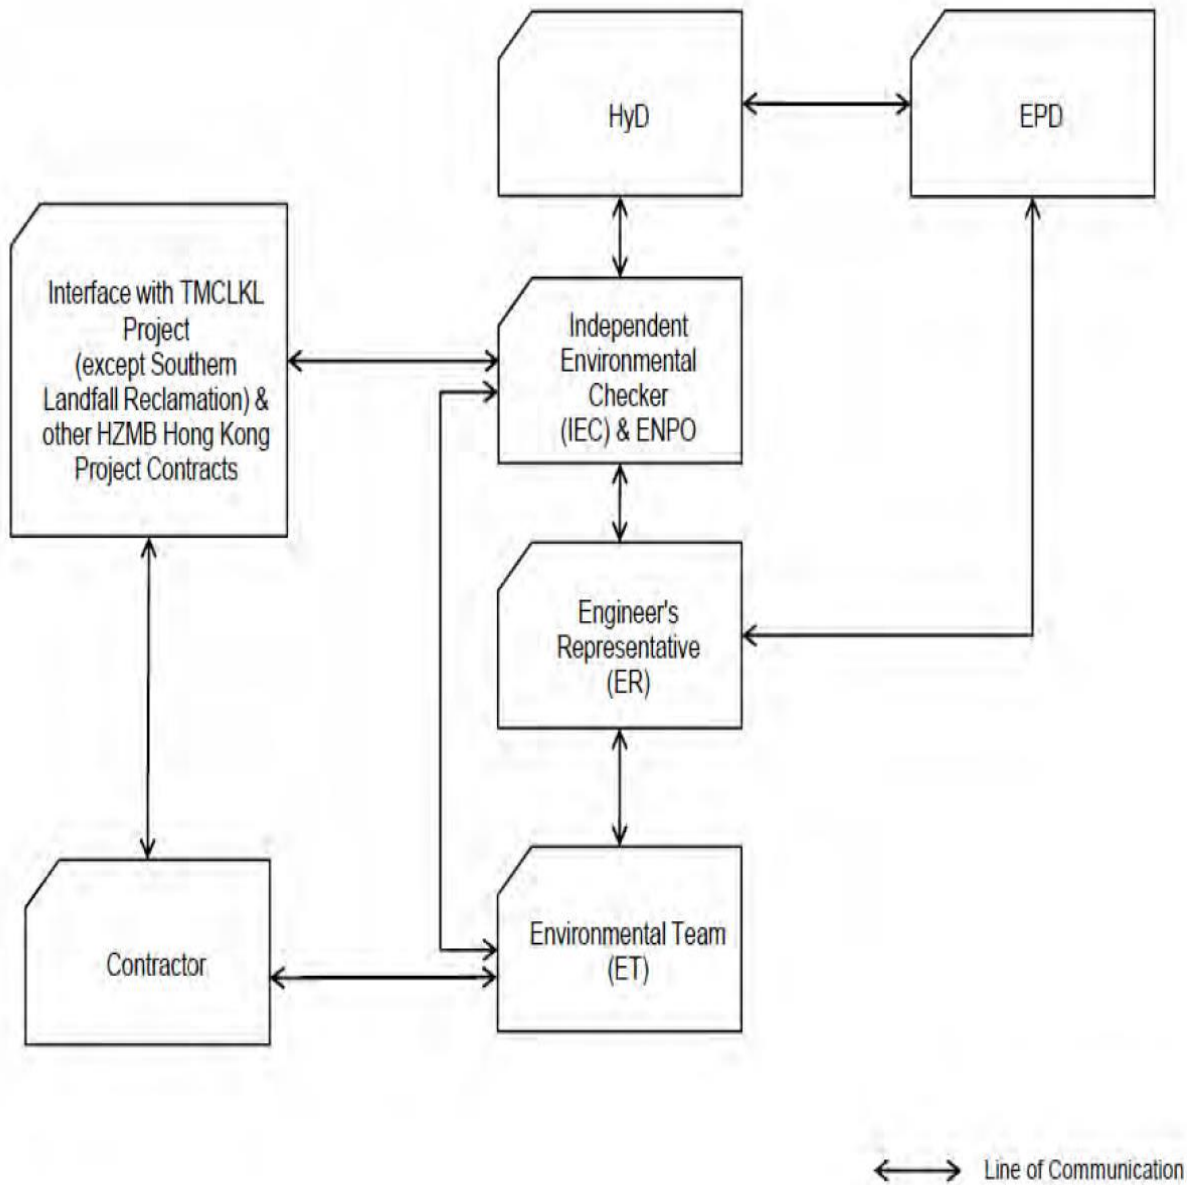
HyD

EPD

Interface with TMCLKL Project (except Southern Landfall Reclamation) & other HZMB Hong Kong Project Contracts

Independent Environmental Checker (IEC) & ENPO

Engineer's Representative (ER)

Contractor

Environmental Team (ET)

Line of Communication